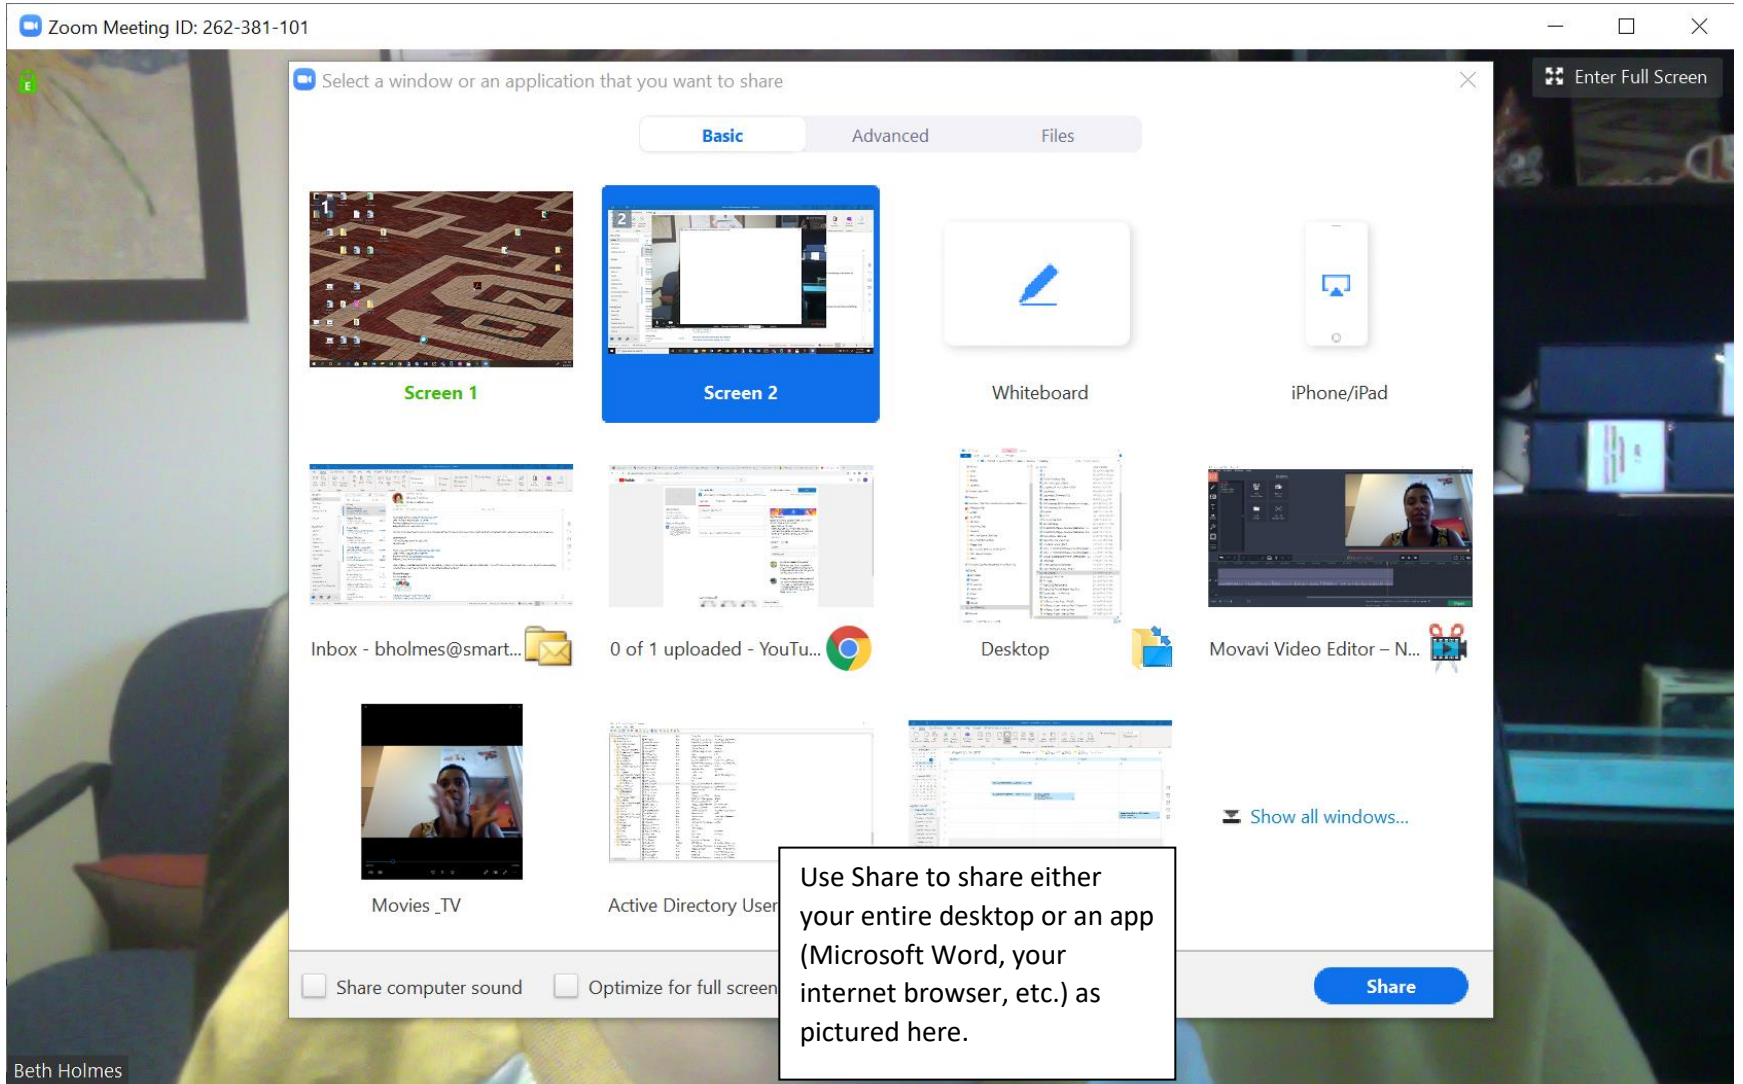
Zoom Meeting ID: 262-381-101

Enter Full Screen

Select a window or an application that you want to share

Basic
Advanced
Files

1
Screen 1

2
Screen 2

Whiteboard

iPhone/iPad

Inbox - bholmes@smart...

0 of 1 uploaded - YouTu...

Desktop

Movavi Video Editor – N...

Movies _TV

Active Directory User

Show all windows...

Use Share to share either your entire desktop or an app (Microsoft Word, your internet browser, etc.) as pictured here.

Share computer sound

Optimize for full screen

Share

Beth Holmes